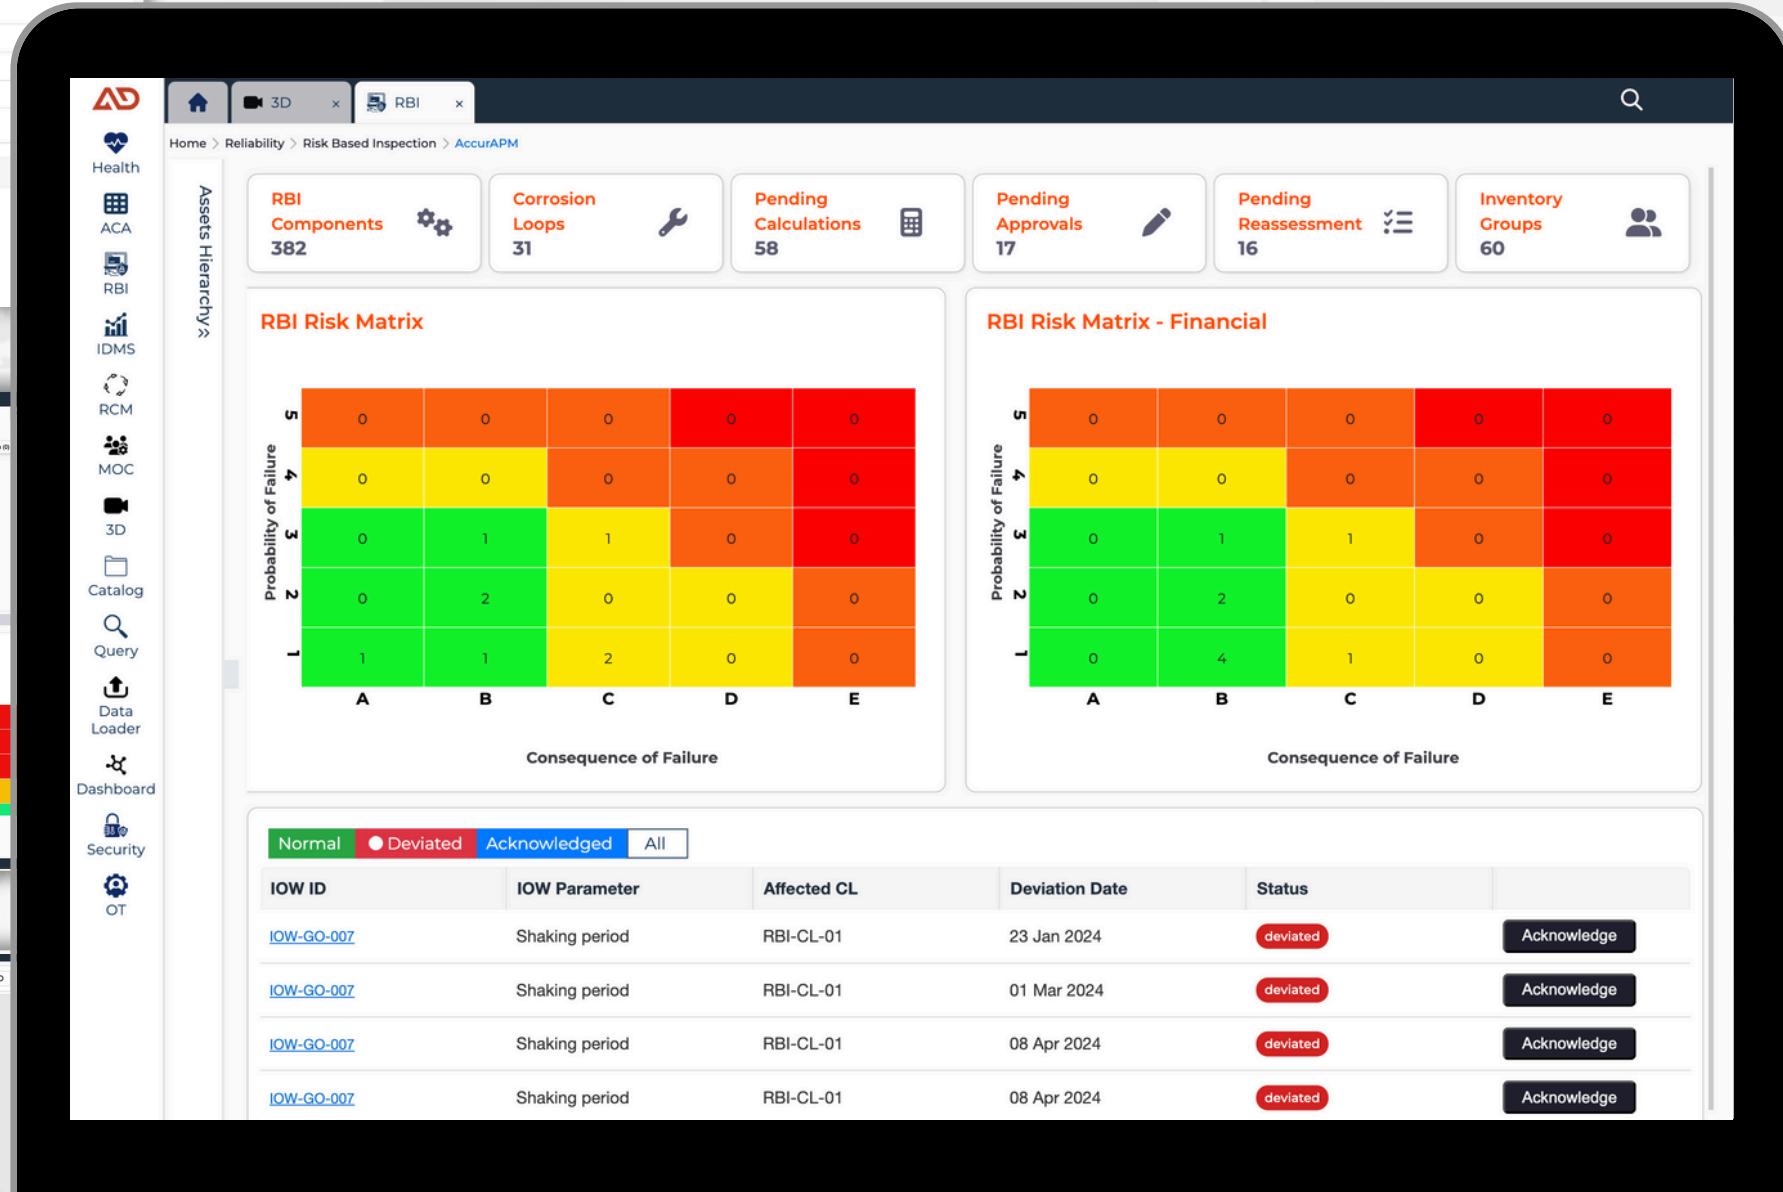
Health
ACA
RBI
IDMS
RCM
MOC
3D
Catalog
Query
Data Loader
Dashboard
Security
OT

3D ×
RBI ×

Home > Reliability > Risk Based Inspection > AccurAPM

Assets Hierarchy >

RBI Components 382
Corrosion Loops 31
Pending Calculations 58
Pending Approvals 17
Pending Reassessment 16
Inventory Groups 60

RBI Risk Matrix

Probability of Failure

| | A | B | C | D | E |
|---|---|---|---|---|---|
| 5 | 0 | 0 | 0 | 0 | 0 |
| 4 | 0 | 0 | 0 | 0 | 0 |
| 3 | 0 | 1 | 1 | 0 | 0 |
| 2 | 0 | 2 | 0 | 0 | 0 |
| 1 | 1 | 1 | 2 | 0 | 0 |

Consequence of Failure

RBI Risk Matrix - Financial

Probability of Failure

| | A | B | C | D | E |
|---|---|---|---|---|---|
| 5 | 0 | 0 | 0 | 0 | 0 |
| 4 | 0 | 0 | 0 | 0 | 0 |
| 3 | 0 | 1 | 1 | 0 | 0 |
| 2 | 0 | 2 | 0 | 0 | 0 |
| 1 | 0 | 4 | 1 | 0 | 0 |

Consequence of Failure

Normal | Deviated | Acknowledged | All

| IOW ID | IOW Parameter | Affected CL | Deviation Date | Status | |
|---|---|---|---|---|---|
| IOW-GO-007 | Shaking period | RBI-CL-01 | 23 Jan 2024 | deviated | Acknowledge |
| IOW-GO-007 | Shaking period | RBI-CL-01 | 01 Mar 2024 | deviated | Acknowledge |
| IOW-GO-007 | Shaking period | RBI-CL-01 | 08 Apr 2024 | deviated | Acknowledge |
| IOW-GO-007 | Shaking period | RBI-CL-01 | 08 Apr 2024 | deviated | Acknowledge |